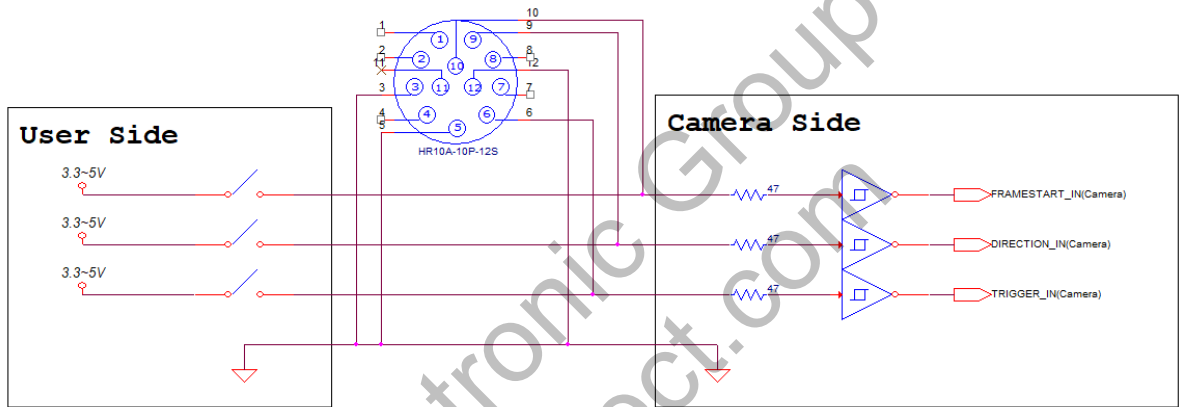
10
1
9
2
8
11
12
3
7
4
6
5
1
9
2
10
8
3
11
12
7
4
6
5
HR10A-10P-12S

User Side

3.3~5V
3.3~5V
3.3~5V

Camera Side

47
47
47

FRAMESTART_IN(Camera)
DIRECTION_IN(Camera)
TRIGGER_IN(Camera)

tronic Group
ct.com